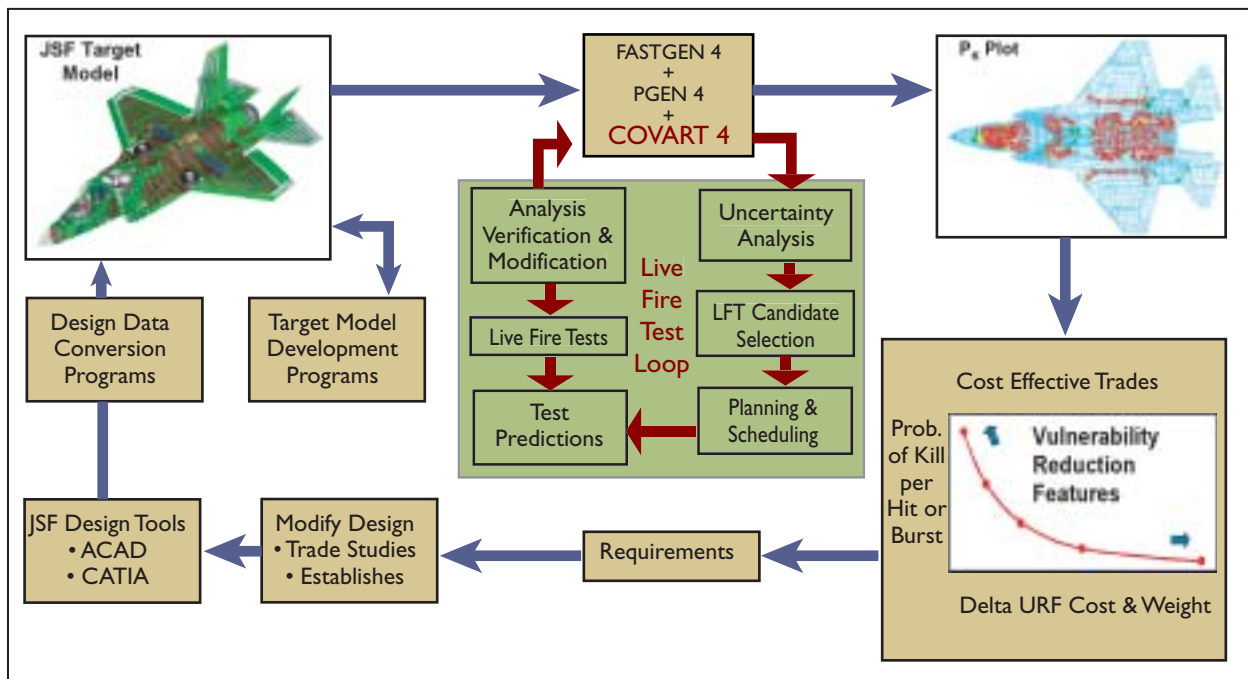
JSF Target Model

FASTGEN 4
+
PGEN 4
+
COVART 4

$P_k$ Plot

Analysis Verification & Modification

Uncertainty Analysis

Live Fire Test Loop

LFT Candidate Selection

Live Fire Tests

Test Predictions

Planning & Scheduling

Design Data Conversion Programs

Target Model Development Programs

Cost Effective Trades

Prob. of Kill per Hit or Burst

Vulnerability Reduction Features

Delta URF Cost & Weight

JSF Design Tools
• ACAD
• CATIA

Modify Design
• Trade Studies
• Establishes

Requirements